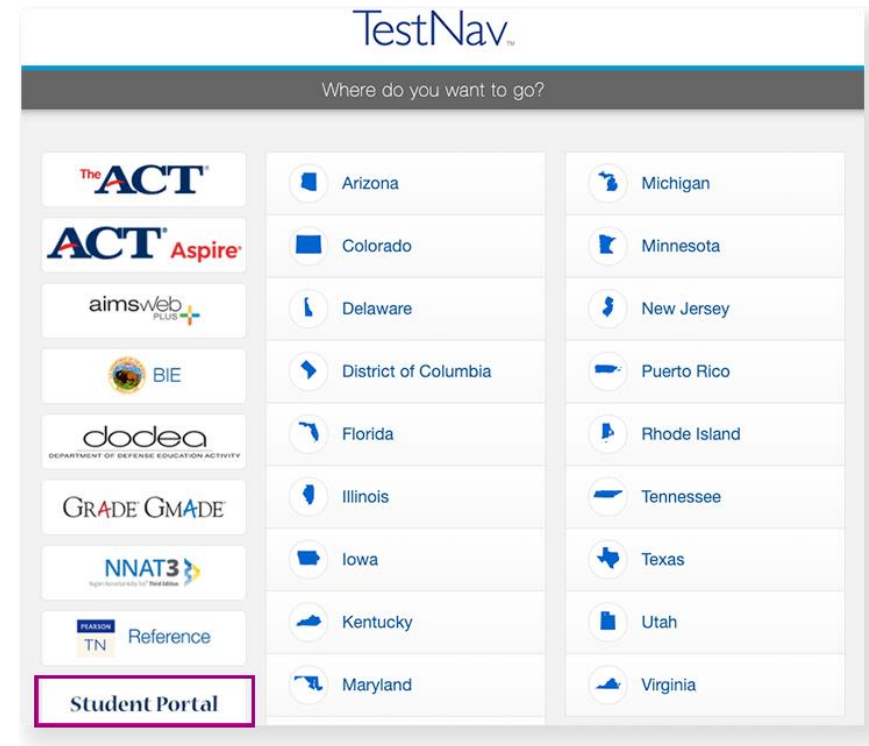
TestNav™

Where do you want to go?

The ACT®

ACT® Aspire®

aimsweb PLUS

BIE

dodea
DEPARTMENT OF DEFENSE EDUCATION ACTIVITY

GRADE GMADE

NNAT3
Naglieri Nonverbal Ability Test® Third Edition

PEARSON
TN Reference

Student Portal

Arizona

Colorado

Delaware

District of Columbia

Florida

Illinois

Iowa

Kentucky

Maryland

Michigan

Minnesota

New Jersey

Puerto Rico

Rhode Island

Tennessee

Texas

Utah

Virginia